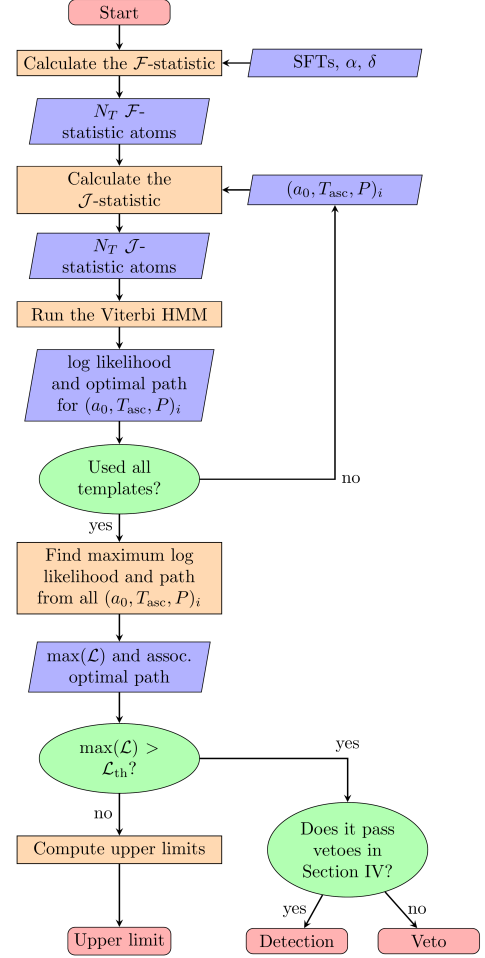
Start

Calculate the $\mathcal{F}$-statistic

SFTs, $\alpha$, $\delta$

$N_T$ $\mathcal{F}$-statistic atoms

Calculate the $\mathcal{J}$-statistic

$(a_0, T_{\rm asc}, P)_i$

$N_T$ $\mathcal{J}$-statistic atoms

Run the Viterbi HMM

log likelihood and optimal path for $(a_0, T_{\rm asc}, P)_i$

Used all templates?

no

yes

Find maximum log likelihood and path from all $(a_0, T_{\rm asc}, P)_i$

$\max(\mathcal{L})$ and assoc. optimal path

$\max(\mathcal{L}) > \mathcal{L}_{\rm th}$?

yes

no

Compute upper limits

Does it pass vetoes in Section IV?

yes

no

Upper limit

Detection

Veto